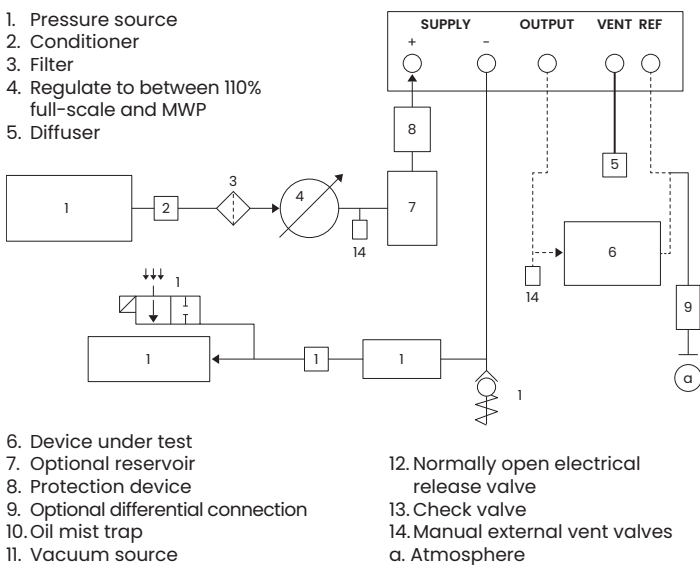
1. Pressure source
2. Conditioner
3. Filter
4. Regulate to between 110% full-scale and MWP
5. Diffuser

SUPPLY + −
OUTPUT
VENT REF

8
5
1
2
3
4
7
14
6
14
1
9
1
1
1
1
a
1

6. Device under test
7. Optional reservoir
8. Protection device
9. Optional differential connection
10. Oil mist trap
11. Vacuum source

12. Normally open electrical release valve
13. Check valve
14. Manual external vent valves
a. Atmosphere